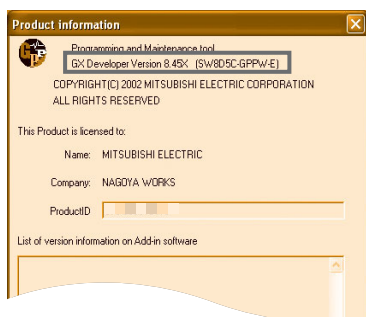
Product information

Programming and Maintenance tool
GX Developer Version 8.45X (SW8D5C-GPPW-E)
COPYRIGHT(C) 2002 MITSUBISHI ELECTRIC CORPORATION
ALL RIGHTS RESERVED

This Product is licensed to:

Name: MITSUBISHI ELECTRIC

Company: NAGOYA WORKS

ProductID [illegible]

List of version information on Add-in software